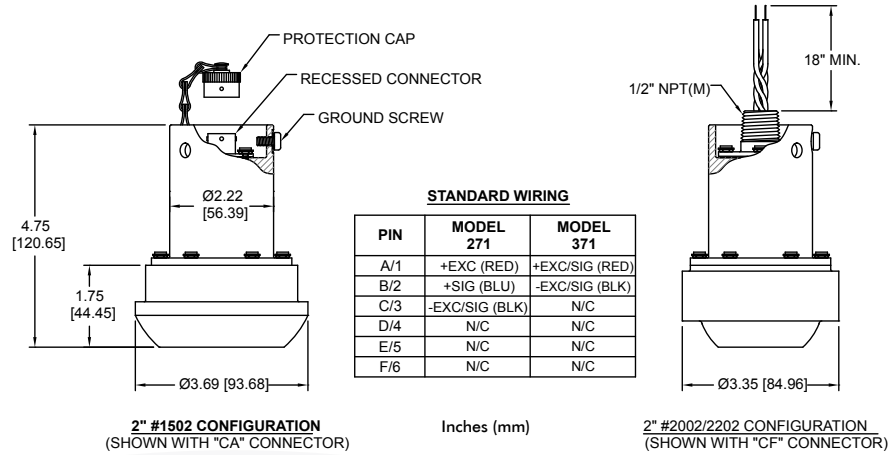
PROTECTION CAP

RECESSED CONNECTOR

GROUND SCREW

Ø2.22 [56.39]

4.75 [120.65]

1.75 [44.45]

Ø3.69 [93.68]

2" #1502 CONFIGURATION
(SHOWN WITH "CA" CONNECTOR)

STANDARD WIRING

| PIN | MODEL 271 | MODEL 371 |
|---|---|---|
| A/1 | +EXC (RED) | +EXC/SIG (RED) |
| B/2 | +SIG (BLU) | -EXC/SIG (BLK) |
| C/3 | -EXC/SIG (BLK) | N/C |
| D/4 | N/C | N/C |
| E/5 | N/C | N/C |
| F/6 | N/C | N/C |

Inches (mm)

18" MIN.

1/2" NPT(M)

Ø3.35 [84.96]

2" #2002/2202 CONFIGURATION
(SHOWN WITH "CF" CONNECTOR)